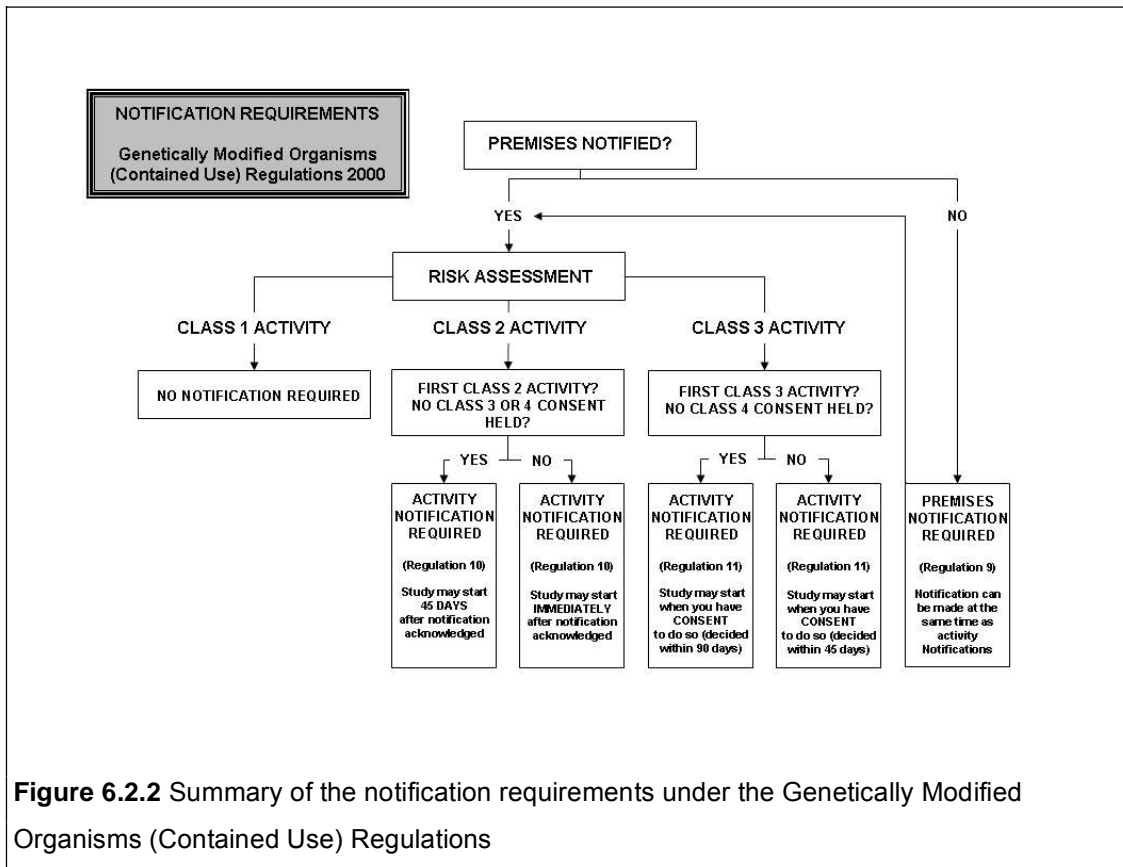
NOTIFICATION REQUIREMENTS

Genetically Modified Organisms (Contained Use) Regulations 2000

PREMISES NOTIFIED?

YES

NO

RISK ASSESSMENT

CLASS 1 ACTIVITY

CLASS 2 ACTIVITY

CLASS 3 ACTIVITY

NO NOTIFICATION REQUIRED

FIRST CLASS 2 ACTIVITY? NO CLASS 3 OR 4 CONSENT HELD?

FIRST CLASS 3 ACTIVITY? NO CLASS 4 CONSENT HELD?

YES

NO

YES

NO

ACTIVITY NOTIFICATION REQUIRED

(Regulation 10)

Study may start 45 DAYS after notification acknowledged

ACTIVITY NOTIFICATION REQUIRED

(Regulation 10)

Study may start IMMEDIATELY after notification acknowledged

ACTIVITY NOTIFICATION REQUIRED

(Regulation 11)

Study may start when you have CONSENT to do so (decided within 90 days)

ACTIVITY NOTIFICATION REQUIRED

(Regulation 11)

Study may start when you have CONSENT to do so (decided within 45 days)

PREMISES NOTIFICATION REQUIRED

(Regulation 9)

Notification can be made at the same time as activity Notifications

**Figure 6.2.2** Summary of the notification requirements under the Genetically Modified Organisms (Contained Use) Regulations